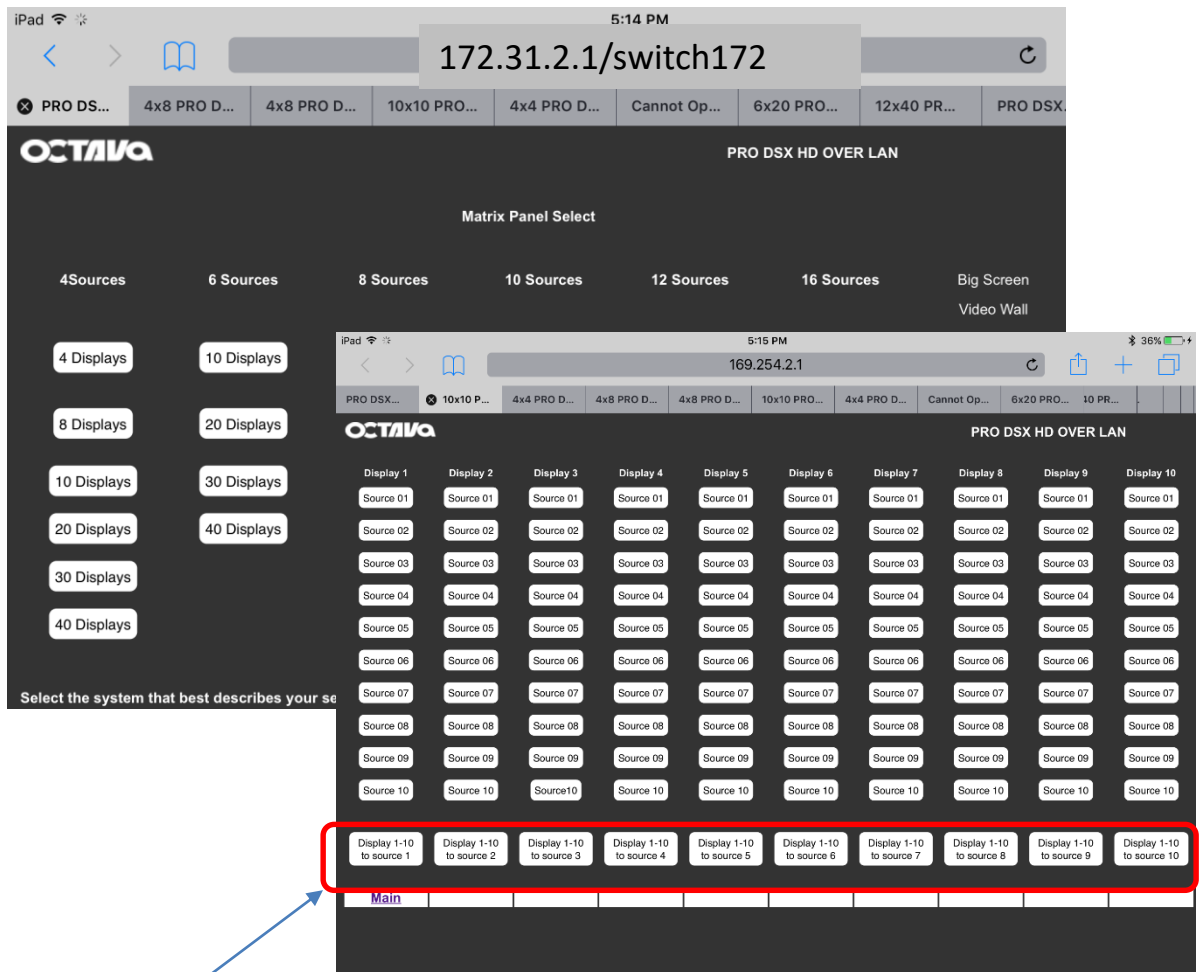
iPad 5:14 PM

172.31.2.1/switch172

PRO DS... | 4x8 PRO D... | 4x8 PRO D... | 10x10 PRO... | 4x4 PRO D... | Cannot Op... | 6x20 PRO... | 12x40 PR... | PRO DSX...

OCTAVA

PRO DSX HD OVER LAN

Matrix Panel Select

4Sources | 6 Sources | 8 Sources | 10 Sources | 12 Sources | 16 Sources | Big Screen Video Wall

4 Displays
8 Displays
10 Displays
20 Displays
30 Displays
40 Displays

10 Displays
20 Displays
30 Displays
40 Displays

Select the system that best describes your se

iPad 5:15 PM 36%

169.254.2.1

PRO DSX... | 10x10 P... | 4x4 PRO D... | 4x8 PRO D... | 4x8 PRO D... | 10x10 PRO... | 4x4 PRO D... | Cannot Op... | 6x20 PRO... | 10 PR...

OCTAVA

PRO DSX HD OVER LAN

| Display 1 | Display 2 | Display 3 | Display 4 | Display 5 | Display 6 | Display 7 | Display 8 | Display 9 | Display 10 |
|---|---|---|---|---|---|---|---|---|---|
| Source 01 | Source 01 | Source 01 | Source 01 | Source 01 | Source 01 | Source 01 | Source 01 | Source 01 | Source 01 |
| Source 02 | Source 02 | Source 02 | Source 02 | Source 02 | Source 02 | Source 02 | Source 02 | Source 02 | Source 02 |
| Source 03 | Source 03 | Source 03 | Source 03 | Source 03 | Source 03 | Source 03 | Source 03 | Source 03 | Source 03 |
| Source 04 | Source 04 | Source 04 | Source 04 | Source 04 | Source 04 | Source 04 | Source 04 | Source 04 | Source 04 |
| Source 05 | Source 05 | Source 05 | Source 05 | Source 05 | Source 05 | Source 05 | Source 05 | Source 05 | Source 05 |
| Source 06 | Source 06 | Source 06 | Source 06 | Source 06 | Source 06 | Source 06 | Source 06 | Source 06 | Source 06 |
| Source 07 | Source 07 | Source 07 | Source 07 | Source 07 | Source 07 | Source 07 | Source 07 | Source 07 | Source 07 |
| Source 08 | Source 08 | Source 08 | Source 08 | Source 08 | Source 08 | Source 08 | Source 08 | Source 08 | Source 08 |
| Source 09 | Source 09 | Source 09 | Source 09 | Source 09 | Source 09 | Source 09 | Source 09 | Source 09 | Source 09 |
| Source 10 | Source 10 | Source10 | Source 10 | Source 10 | Source 10 | Source 10 | Source 10 | Source 10 | Source 10 |
| Display 1-10 to source 1 | Display 1-10 to source 2 | Display 1-10 to source 3 | Display 1-10 to source 4 | Display 1-10 to source 5 | Display 1-10 to source 6 | Display 1-10 to source 7 | Display 1-10 to source 8 | Display 1-10 to source 9 | Display 1-10 to source 10 |

Main